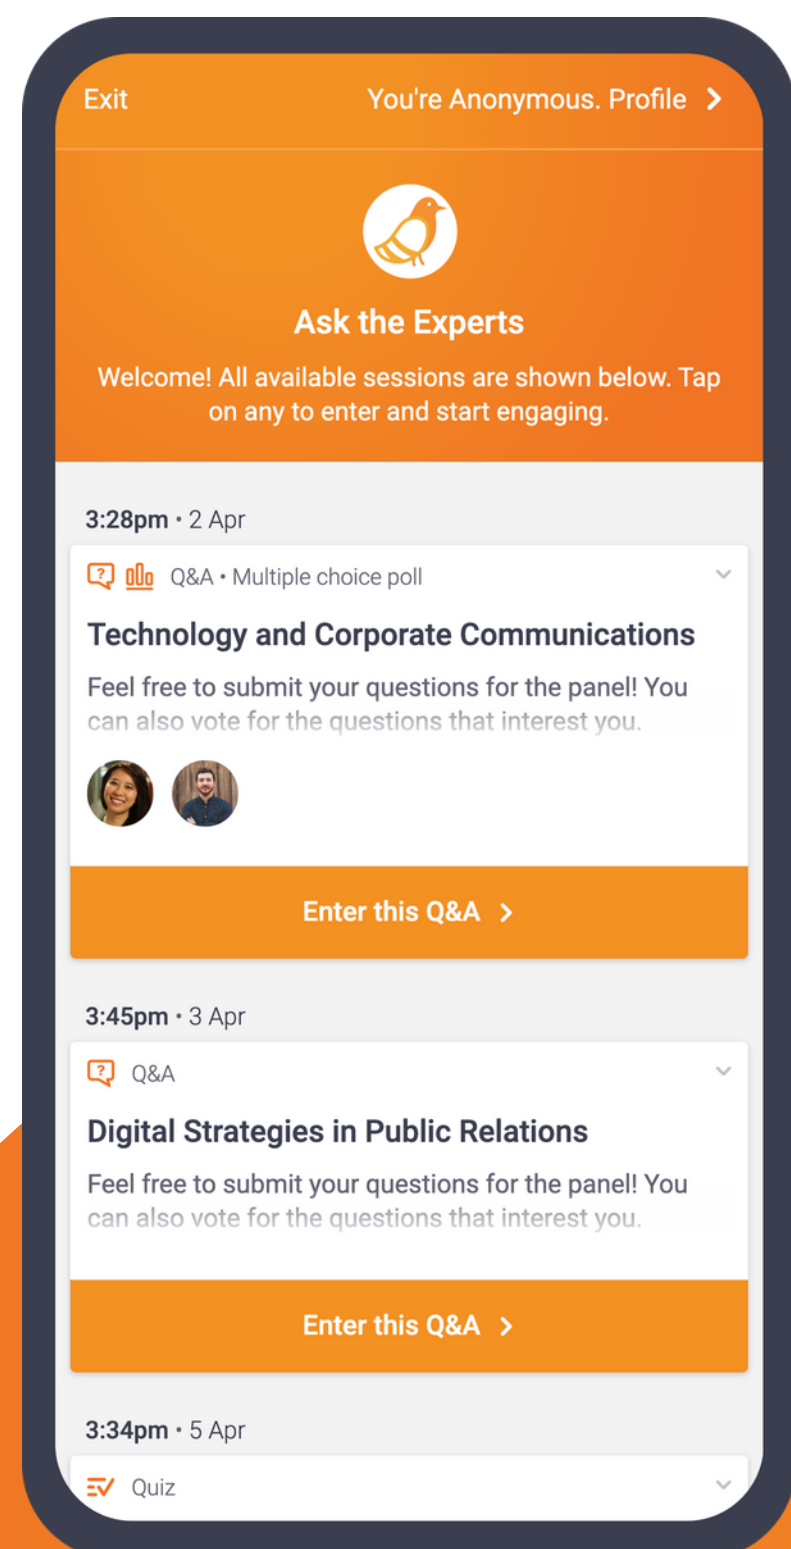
Exit

You're Anonymous. Profile >

Ask the Experts

Welcome! All available sessions are shown below. Tap on any to enter and start engaging.

3:28pm • 2 Apr

Q&A • Multiple choice poll

Technology and Corporate Communications

Feel free to submit your questions for the panel! You can also vote for the questions that interest you.

Enter this Q&A >

3:45pm • 3 Apr

Q&A

Digital Strategies in Public Relations

Feel free to submit your questions for the panel! You can also vote for the questions that interest you.

Enter this Q&A >

3:34pm • 5 Apr

Quiz